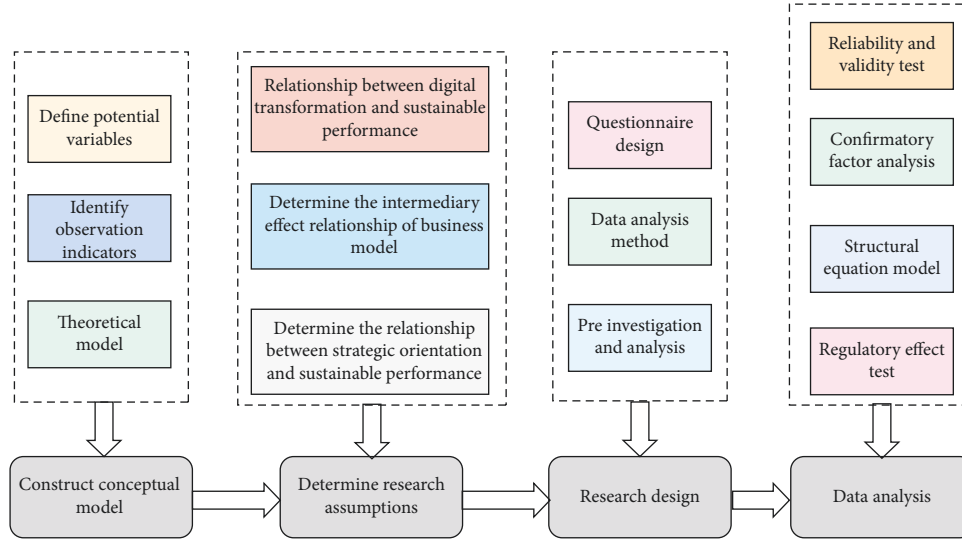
Define potential variables

Identify observation indicators

Theoretical model

Relationship between digital transformation and sustainable performance

Determine the intermediary effect relationship of business model

Determine the relationship between strategic orientation and sustainable performance

Questionnaire design

Data analysis method

Pre investigation and analysis

Reliability and validity test

Confirmatory factor analysis

Structural equation model

Regulatory effect test

Construct conceptual model

Determine research assumptions

Research design

Data analysis